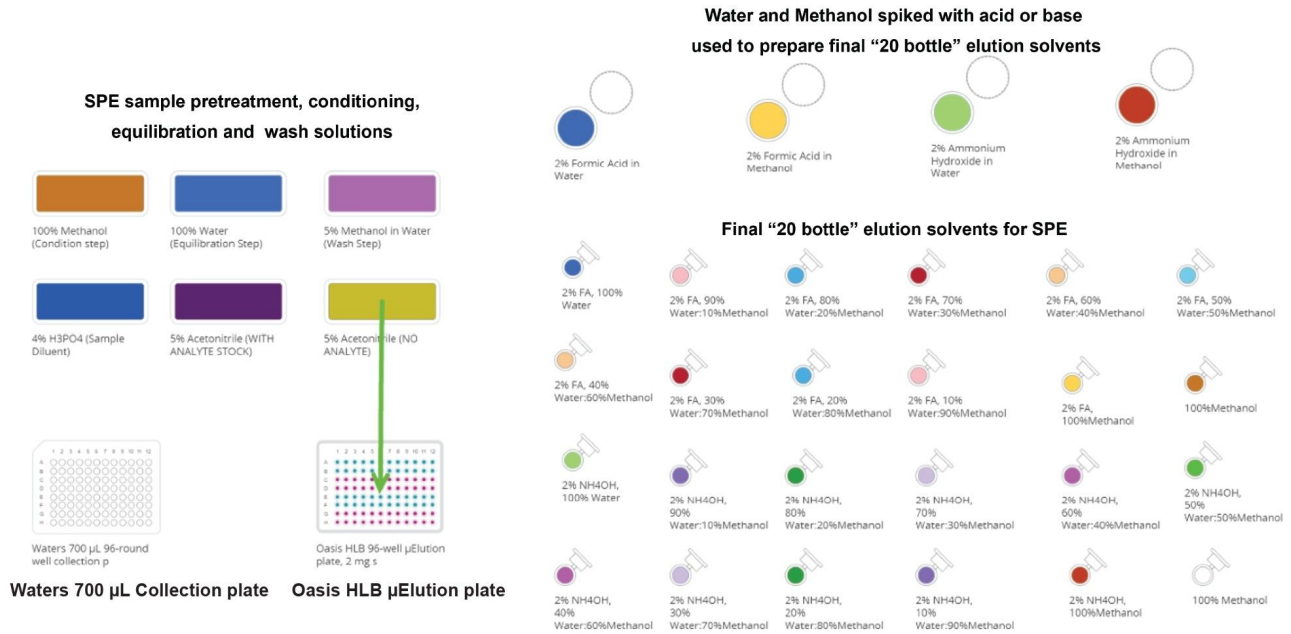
SPE sample pretreatment, conditioning, equilibration and wash solutions

100% Methanol (Condition step)

100% Water (Equilibration Step)

5% Methanol in Water (Wash Step)

4% H3PO4 (Sample Diluent)

5% Acetonitrile (WITH ANALYTE STOCK)

5% Acetonitrile (NO ANALYTE)

1 2 3 4 5 6 7 8 9 10 11 12
A B C D E F G H

Waters 700 µL 96-round well collection p

Oasis HLB 96-well µElution plate, 2 mg s

Waters 700 µL Collection plate

Oasis HLB µElution plate

Water and Methanol spiked with acid or base used to prepare final "20 bottle" elution solvents

2% Formic Acid in Water

2% Formic Acid in Methanol

2% Ammonium Hydroxide in Water

2% Ammonium Hydroxide in Methanol

Final "20 bottle" elution solvents for SPE

2% FA, 100% Water

2% FA, 90% Water:10%Methanol

2% FA, 80% Water:20%Methanol

2% FA, 70% Water:30%Methanol

2% FA, 60% Water:40%Methanol

2% FA, 50% Water:50%Methanol

2% FA, 40% Water:60%Methanol

2% FA, 30% Water:70%Methanol

2% FA, 20% Water:80%Methanol

2% FA, 10% Water:90%Methanol

2% FA, 100%Methanol

100%Methanol

2% NH4OH, 100% Water

2% NH4OH, 90% Water:10%Methanol

2% NH4OH, 80% Water:20%Methanol

2% NH4OH, 70% Water:30%Methanol

2% NH4OH, 60% Water:40%Methanol

2% NH4OH, 50% Water:50%Methanol

2% NH4OH, 40% Water:60%Methanol

2% NH4OH, 30% Water:70%Methanol

2% NH4OH, 20% Water:80%Methanol

2% NH4OH, 10% Water:90%Methanol

2% NH4OH, 100%Methanol

100% Methanol